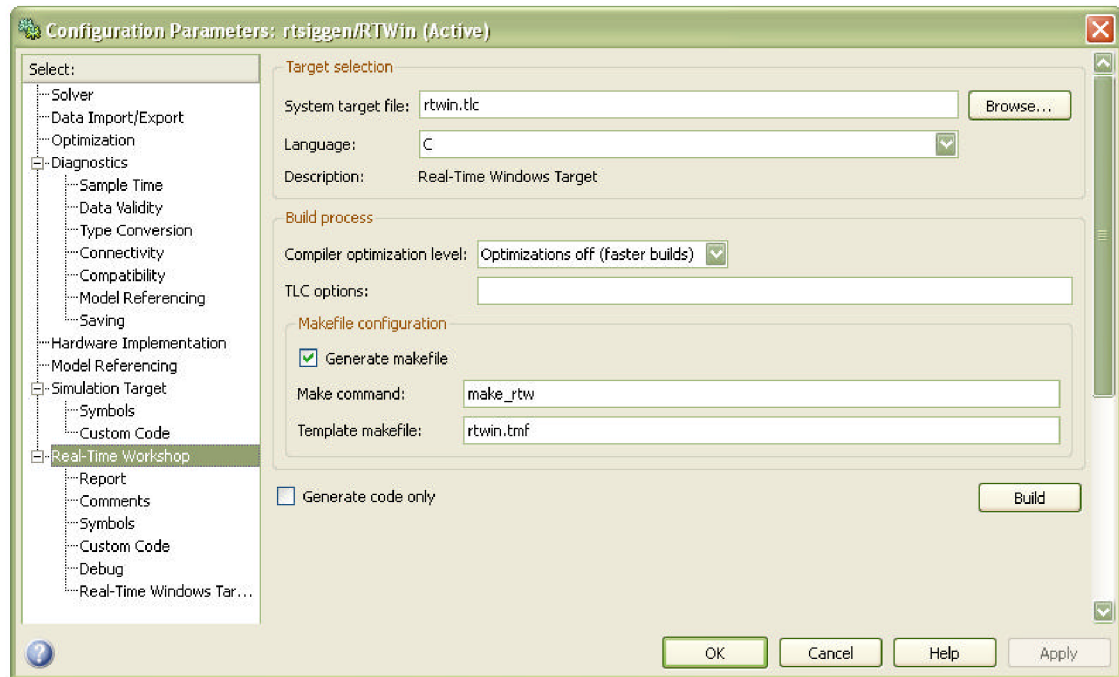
Configuration Parameters: rtsiggen/RTWin (Active)

Select:
Solver
Data Import/Export
Optimization
Diagnostics
Sample Time
Data Validity
Type Conversion
Connectivity
Compatibility
Model Referencing
Saving
Hardware Implementation
Model Referencing
Simulation Target
Symbols
Custom Code
Real-Time Workshop
Report
Comments
Symbols
Custom Code
Debug
Real-Time Windows Tar...

Target selection
System target file: rtwin.tlc
Browse...
Language: C
Description: Real-Time Windows Target

Build process
Compiler optimization level: Optimizations off (faster builds)
TLC options:
Makefile configuration
Generate makefile
Make command: make_rtw
Template makefile: rtwin.tmf

Generate code only
Build

OK Cancel Help Apply